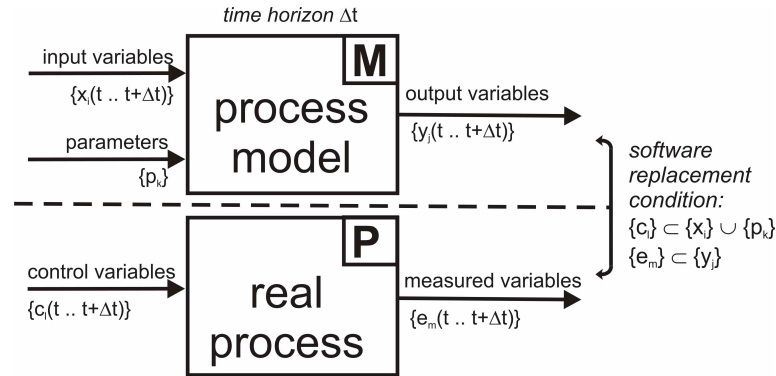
time horizon $\Delta$t

input variables

$\{x_i(t .. t+\Delta t)\}$

M

process model

output variables

$\{y_j(t .. t+\Delta t)\}$

parameters

$\{p_k\}$

software replacement condition:

$\{c_l\} \subset \{x_i\} \cup \{p_k\}$

$\{e_m\} \subset \{y_j\}$

P

control variables

$\{c_l(t .. t+\Delta t)\}$

real process

measured variables

$\{e_m(t .. t+\Delta t)\}$